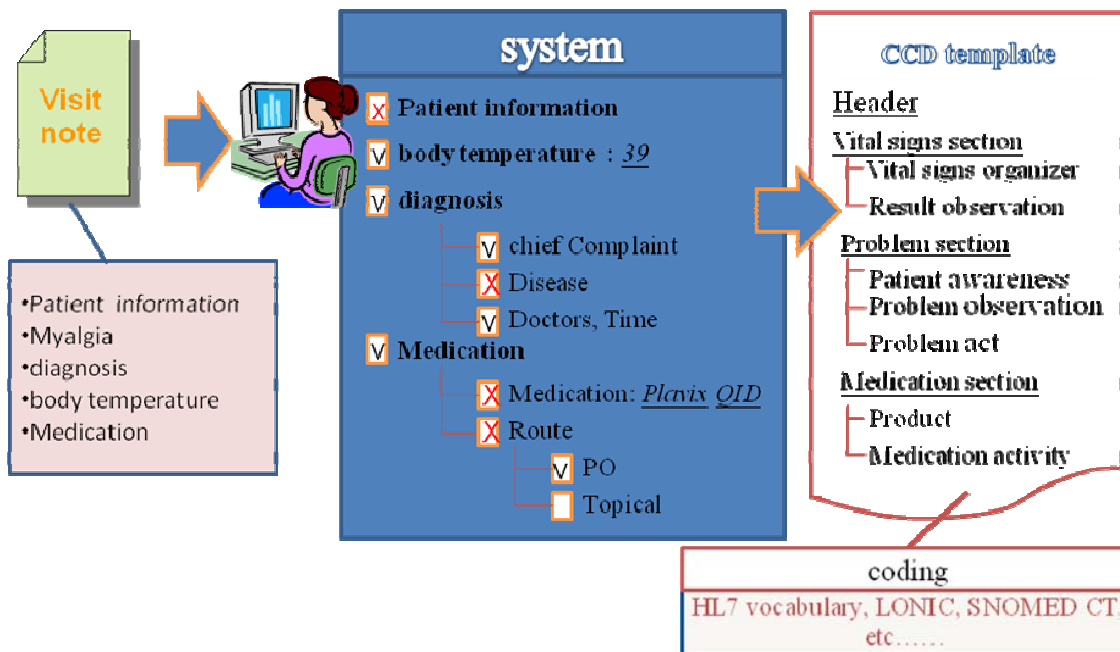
Visit note

•Patient information
•Myalgia
•diagnosis
•body temperature
•Medication

system

X Patient information
V body temperature : 39
V diagnosis
V chief Complaint
X Disease
V Doctors, Time
V Medication
X Medication: Plavix QID
X Route
V PO
Topical

CCD template

Header
Vital signs section
Vital signs organizer
Result observation
Problem section
Patient awareness
Problem observation
Problem act
Medication section
Product
Medication activity

coding
HL7 vocabulary, LONIC, SNOMED CT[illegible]
etc……